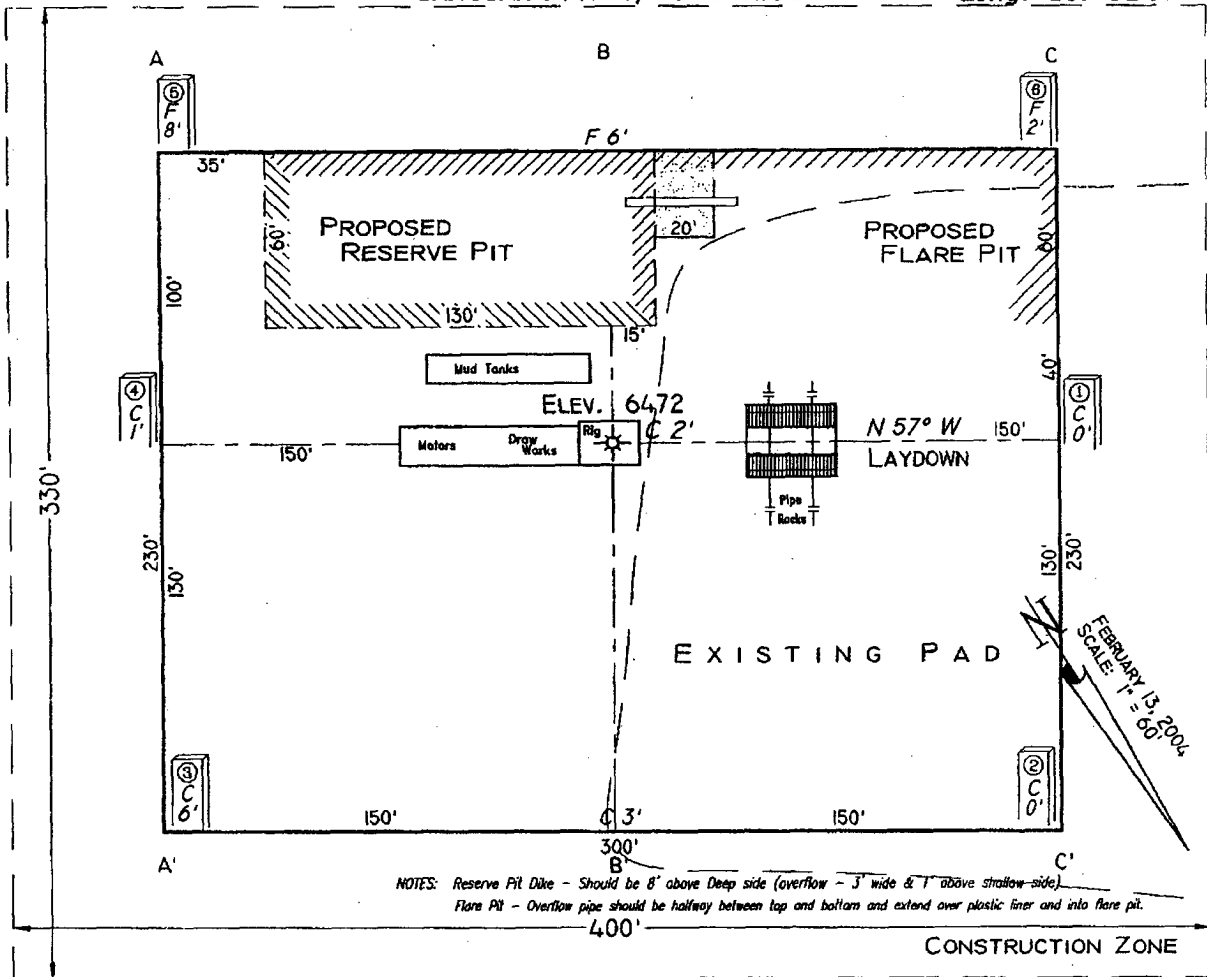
A B C

⑤ F 8'

⑥ F 2'

F 6'

35'

PROPOSED RESERVE PIT

60'

20'

PROPOSED FLARE PIT

60'

100'

130'

15'

Mud Tanks

40'

④ C 1'

ELEV. 6472

C 2'

① C 0'

150'

Motors

Draw Works

Rig

N 57° W

150'

LAYDOWN

Pipe Racks

330'

230'

130'

130'

230'

EXISTING PAD

FEBRUARY 13, 2004

SCALE: 1" = 60'

③ C 6'

② C 0'

150'

C 3'

150'

300'

A' B' C'

NOTES: Reserve Pit Dike – Should be 8' above Deep side (overflow ~ 3' wide & 1' above shallow side).

Flare Pit – Overflow pipe should be halfway between top and bottom and extend over plastic liner and into flare pit.

400'

CONSTRUCTION ZONE